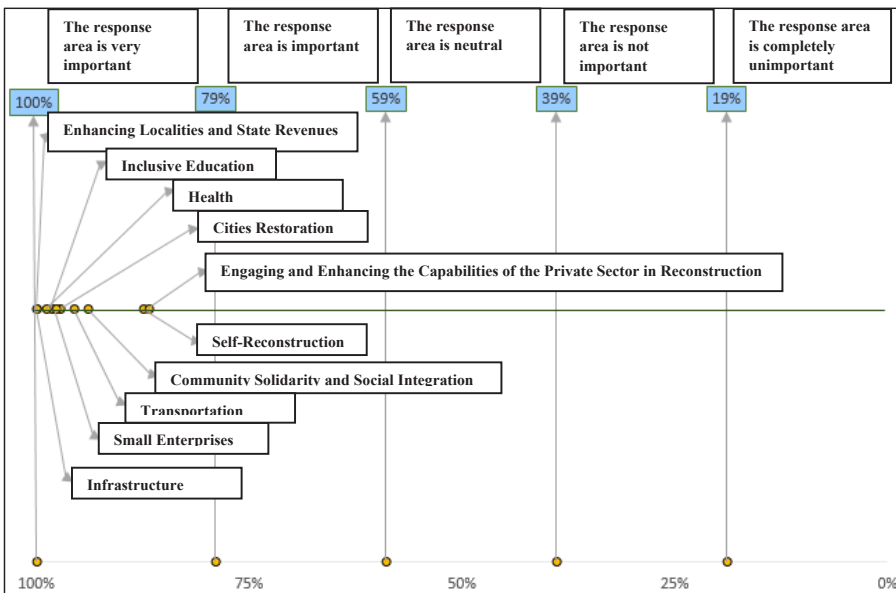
The response area is very important

The response area is important

The response area is neutral

The response area is not important

The response area is completely unimportant

100%

79%

59%

39%

19%

Enhancing Localities and State Revenues

Inclusive Education

Health

Cities Restoration

Engaging and Enhancing the Capabilities of the Private Sector in Reconstruction

Self-Reconstruction

Community Solidarity and Social Integration

Transportation

Small Enterprises

Infrastructure

100%

75%

50%

25%

0%